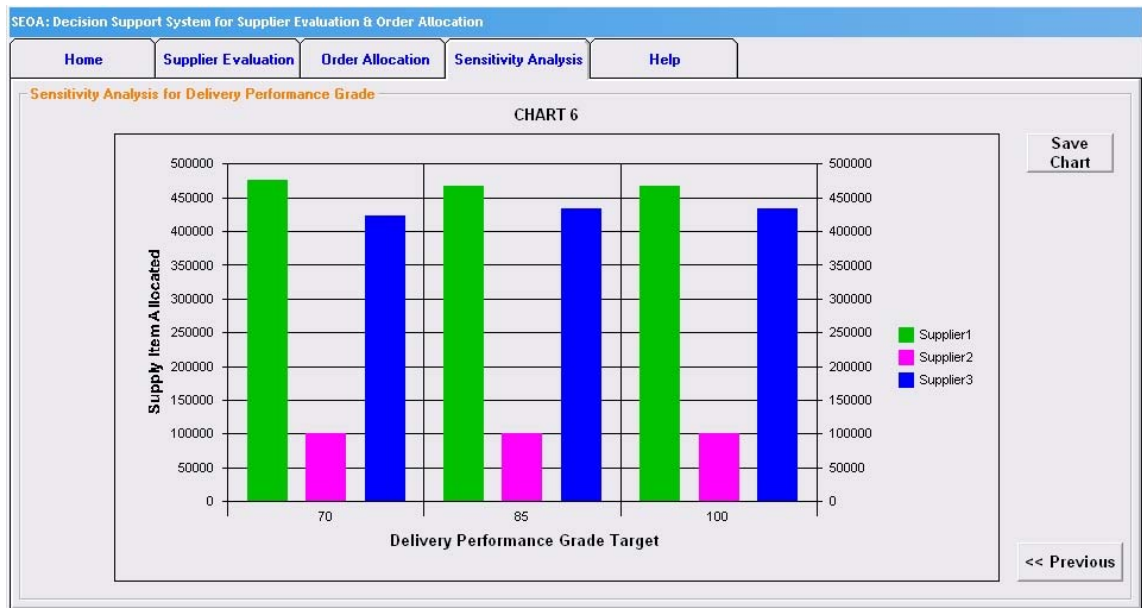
SEOA: Decision Support System for Supplier Evaluation & Order Allocation

Home | Supplier Evaluation | Order Allocation | Sensitivity Analysis | Help

Sensitivity Analysis for Delivery Performance Grade

CHART 6

Save Chart

Supply Item Allocated

500000
450000
400000
350000
300000
250000
200000
150000
100000
50000
0

500000
450000
400000
350000
300000
250000
200000
150000
100000
50000
0

70
85
100

Delivery Performance Grade Target

Supplier1
Supplier2
Supplier3

<< Previous